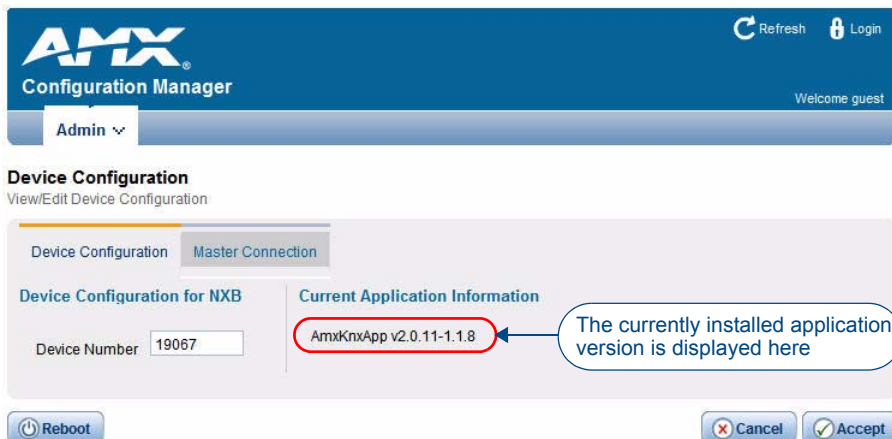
AMX®

Configuration Manager

Refresh Login

Welcome guest

Admin

Device Configuration
View/Edit Device Configuration

Device Configuration | Master Connection

Device Configuration for NXB

Device Number 19067

Current Application Information

AmxKnxApp v2.0.11-1.1.8

The currently installed application version is displayed here

Reboot

Cancel

Accept